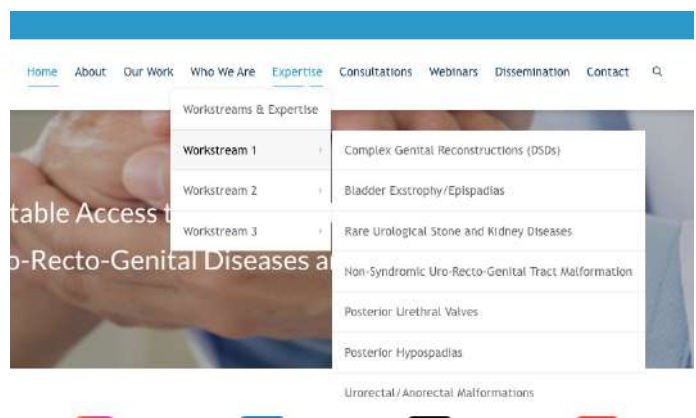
Home About Our Work Who We Are Expertise Consultations Webinars Dissemination Contact

Workstreams & Expertise

Workstream 1

Workstream 2

Workstream 3

Complex Genital Reconstructions (DSDs)

Bladder Exstrophy/Epispadias

Rare Urological Stone and Kidney Diseases

Non-Syndromic Uro-Recto-Genital Tract Malformation

Posterior Urethral Valves

Posterior Hypospadias

Urorectal/Anorectal Malformations

table Access t

o-Recto-Genital Diseases a